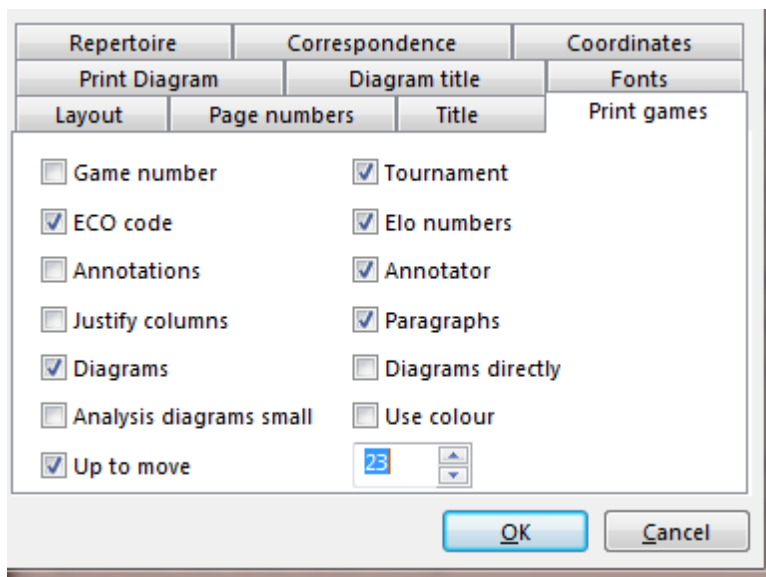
Repertoire Correspondence Coordinates
Print Diagram Diagram title Fonts
Layout Page numbers Title Print games

Game number
Tournament
ECO code
Elo numbers
Annotations
Annotator
Justify columns
Paragraphs
Diagrams
Diagrams directly
Analysis diagrams small
Use colour
Up to move
23

OK Cancel